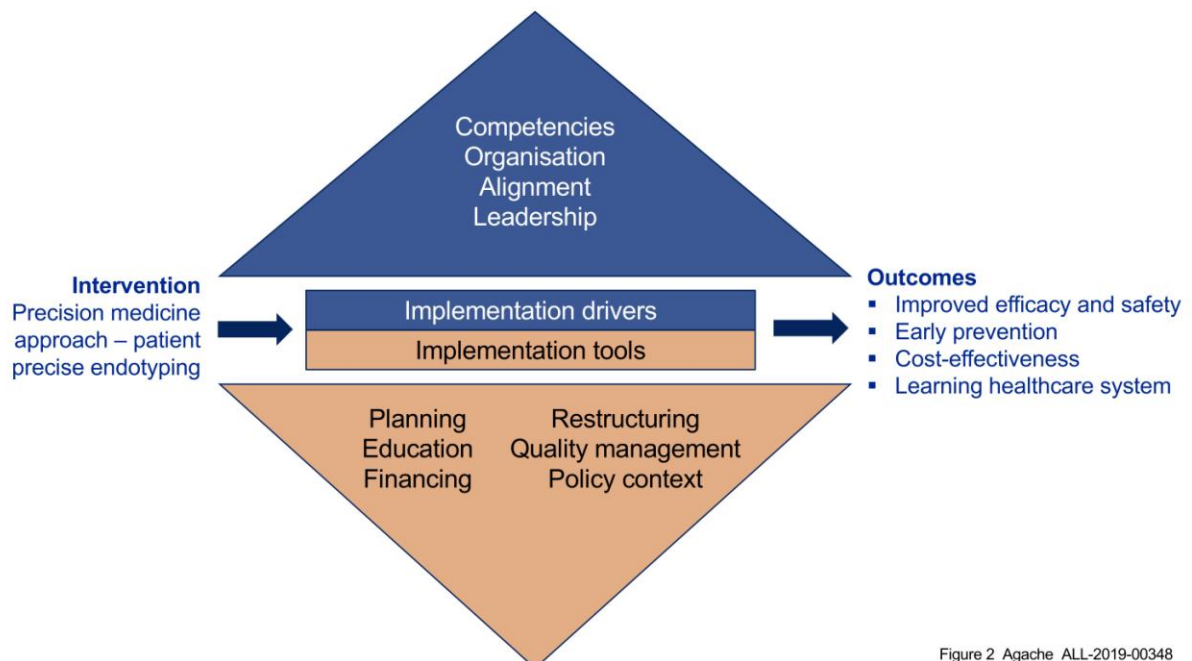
Competencies
Organisation
Alignment
Leadership

Intervention
Precision medicine approach – patient precise endotyping

Implementation drivers
Implementation tools

Outcomes
- Improved efficacy and safety
- Early prevention
- Cost-effectiveness
- Learning healthcare system

Planning
Education
Financing

Restructuring
Quality management
Policy context

Figure 2 Agache ALL-2019-00348